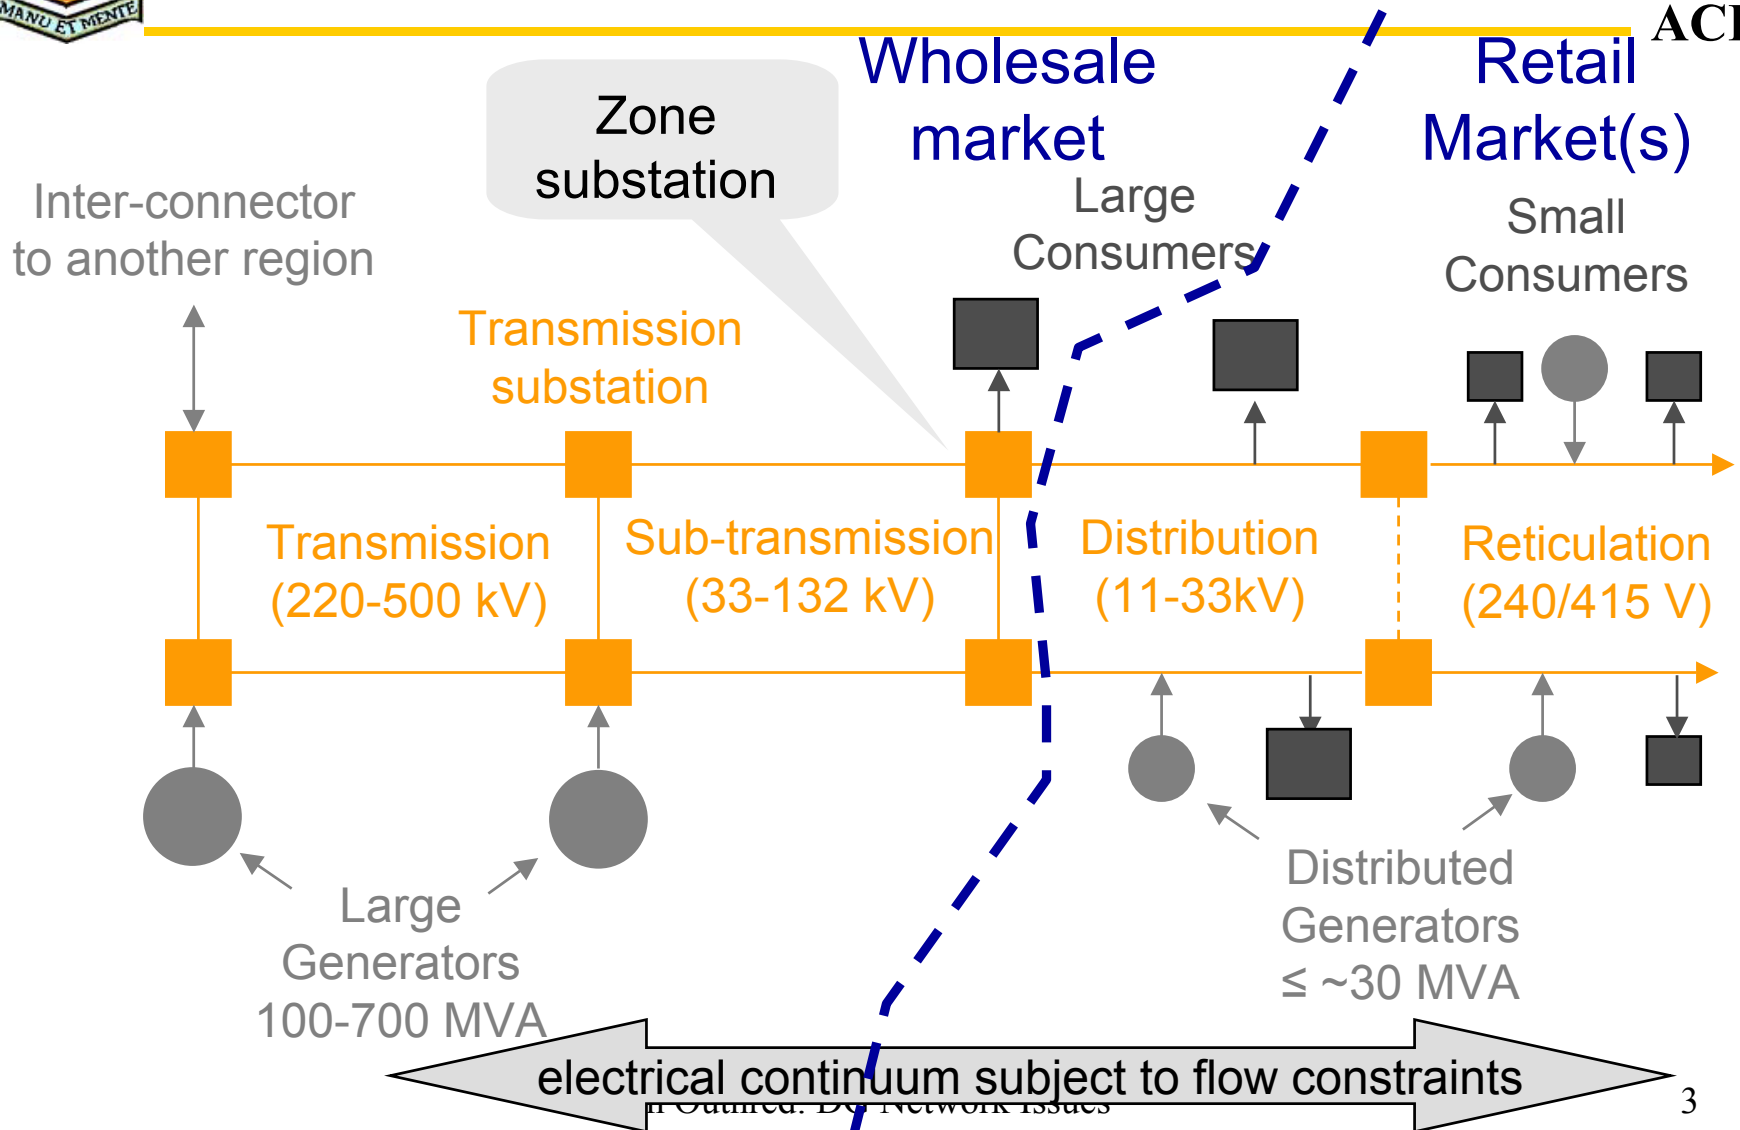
MANU ET MENTE

ACI

Wholesale market

Retail Market(s)

Zone substation

Large Consumers

Small Consumers

Inter-connector to another region

Transmission substation

Transmission (220-500 kV)

Sub-transmission (33-132 kV)

Distribution (11-33kV)

Reticulation (240/415 V)

Large Generators 100-700 MVA

Distributed Generators ≤ ~30 MVA

electrical continuum subject to flow constraints

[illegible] Outlined: DG Network Issues

3